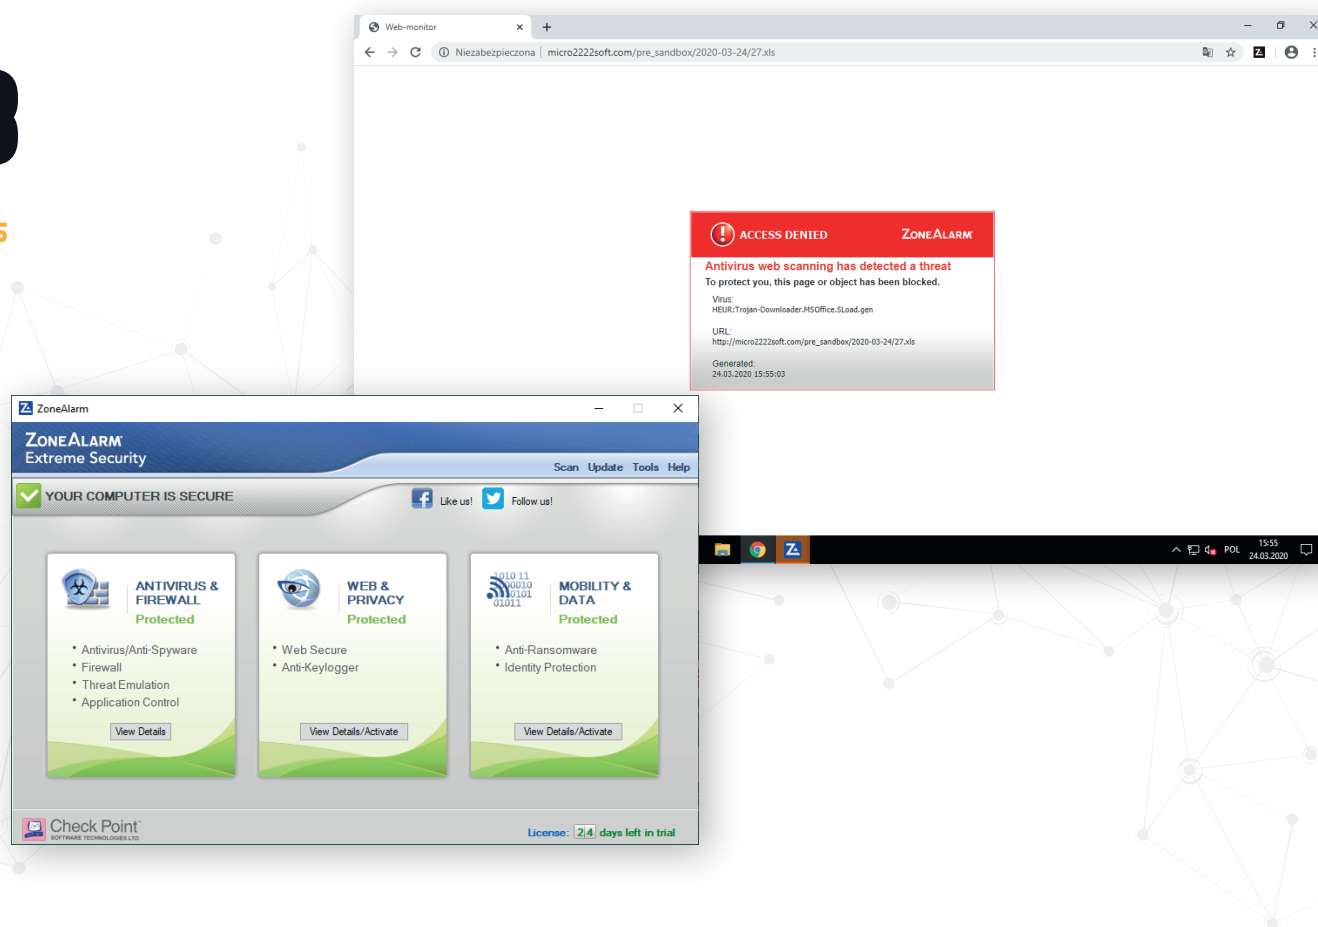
Web-monitor

Niezabezpieczona | micro2222soft.com/pre_sandbox/2020-03-24/27.xls

ACCESS DENIED ZONEALARM

Antivirus web scanning has detected a threat

To protect you, this page or object has been blocked.

Virus:
HEUR:Trojan-Downloader.MSOffice.SLoad.gen

URL:
http://micro2222soft.com/pre_sandbox/2020-03-24/27.xls

Generated:
24.03.2020 15:55:03

POL 15:55 24.03.2020

ZoneAlarm

ZONEALARM
Extreme Security

Scan Update Tools Help

YOUR COMPUTER IS SECURE

Like us! Follow us!

ANTIVIRUS & FIREWALL
Protected

• Antivirus/Anti-Spyware
• Firewall
• Threat Emulation
• Application Control

View Details

WEB & PRIVACY
Protected

• Web Secure
• Anti-Keylogger

View Details/Activate

1010 11 00010 0101 01011

MOBILITY & DATA
Protected

• Anti-Ransomware
• Identity Protection

View Details/Activate

Check Point
SOFTWARE TECHNOLOGIES LTD.

License: 24 days left in trial